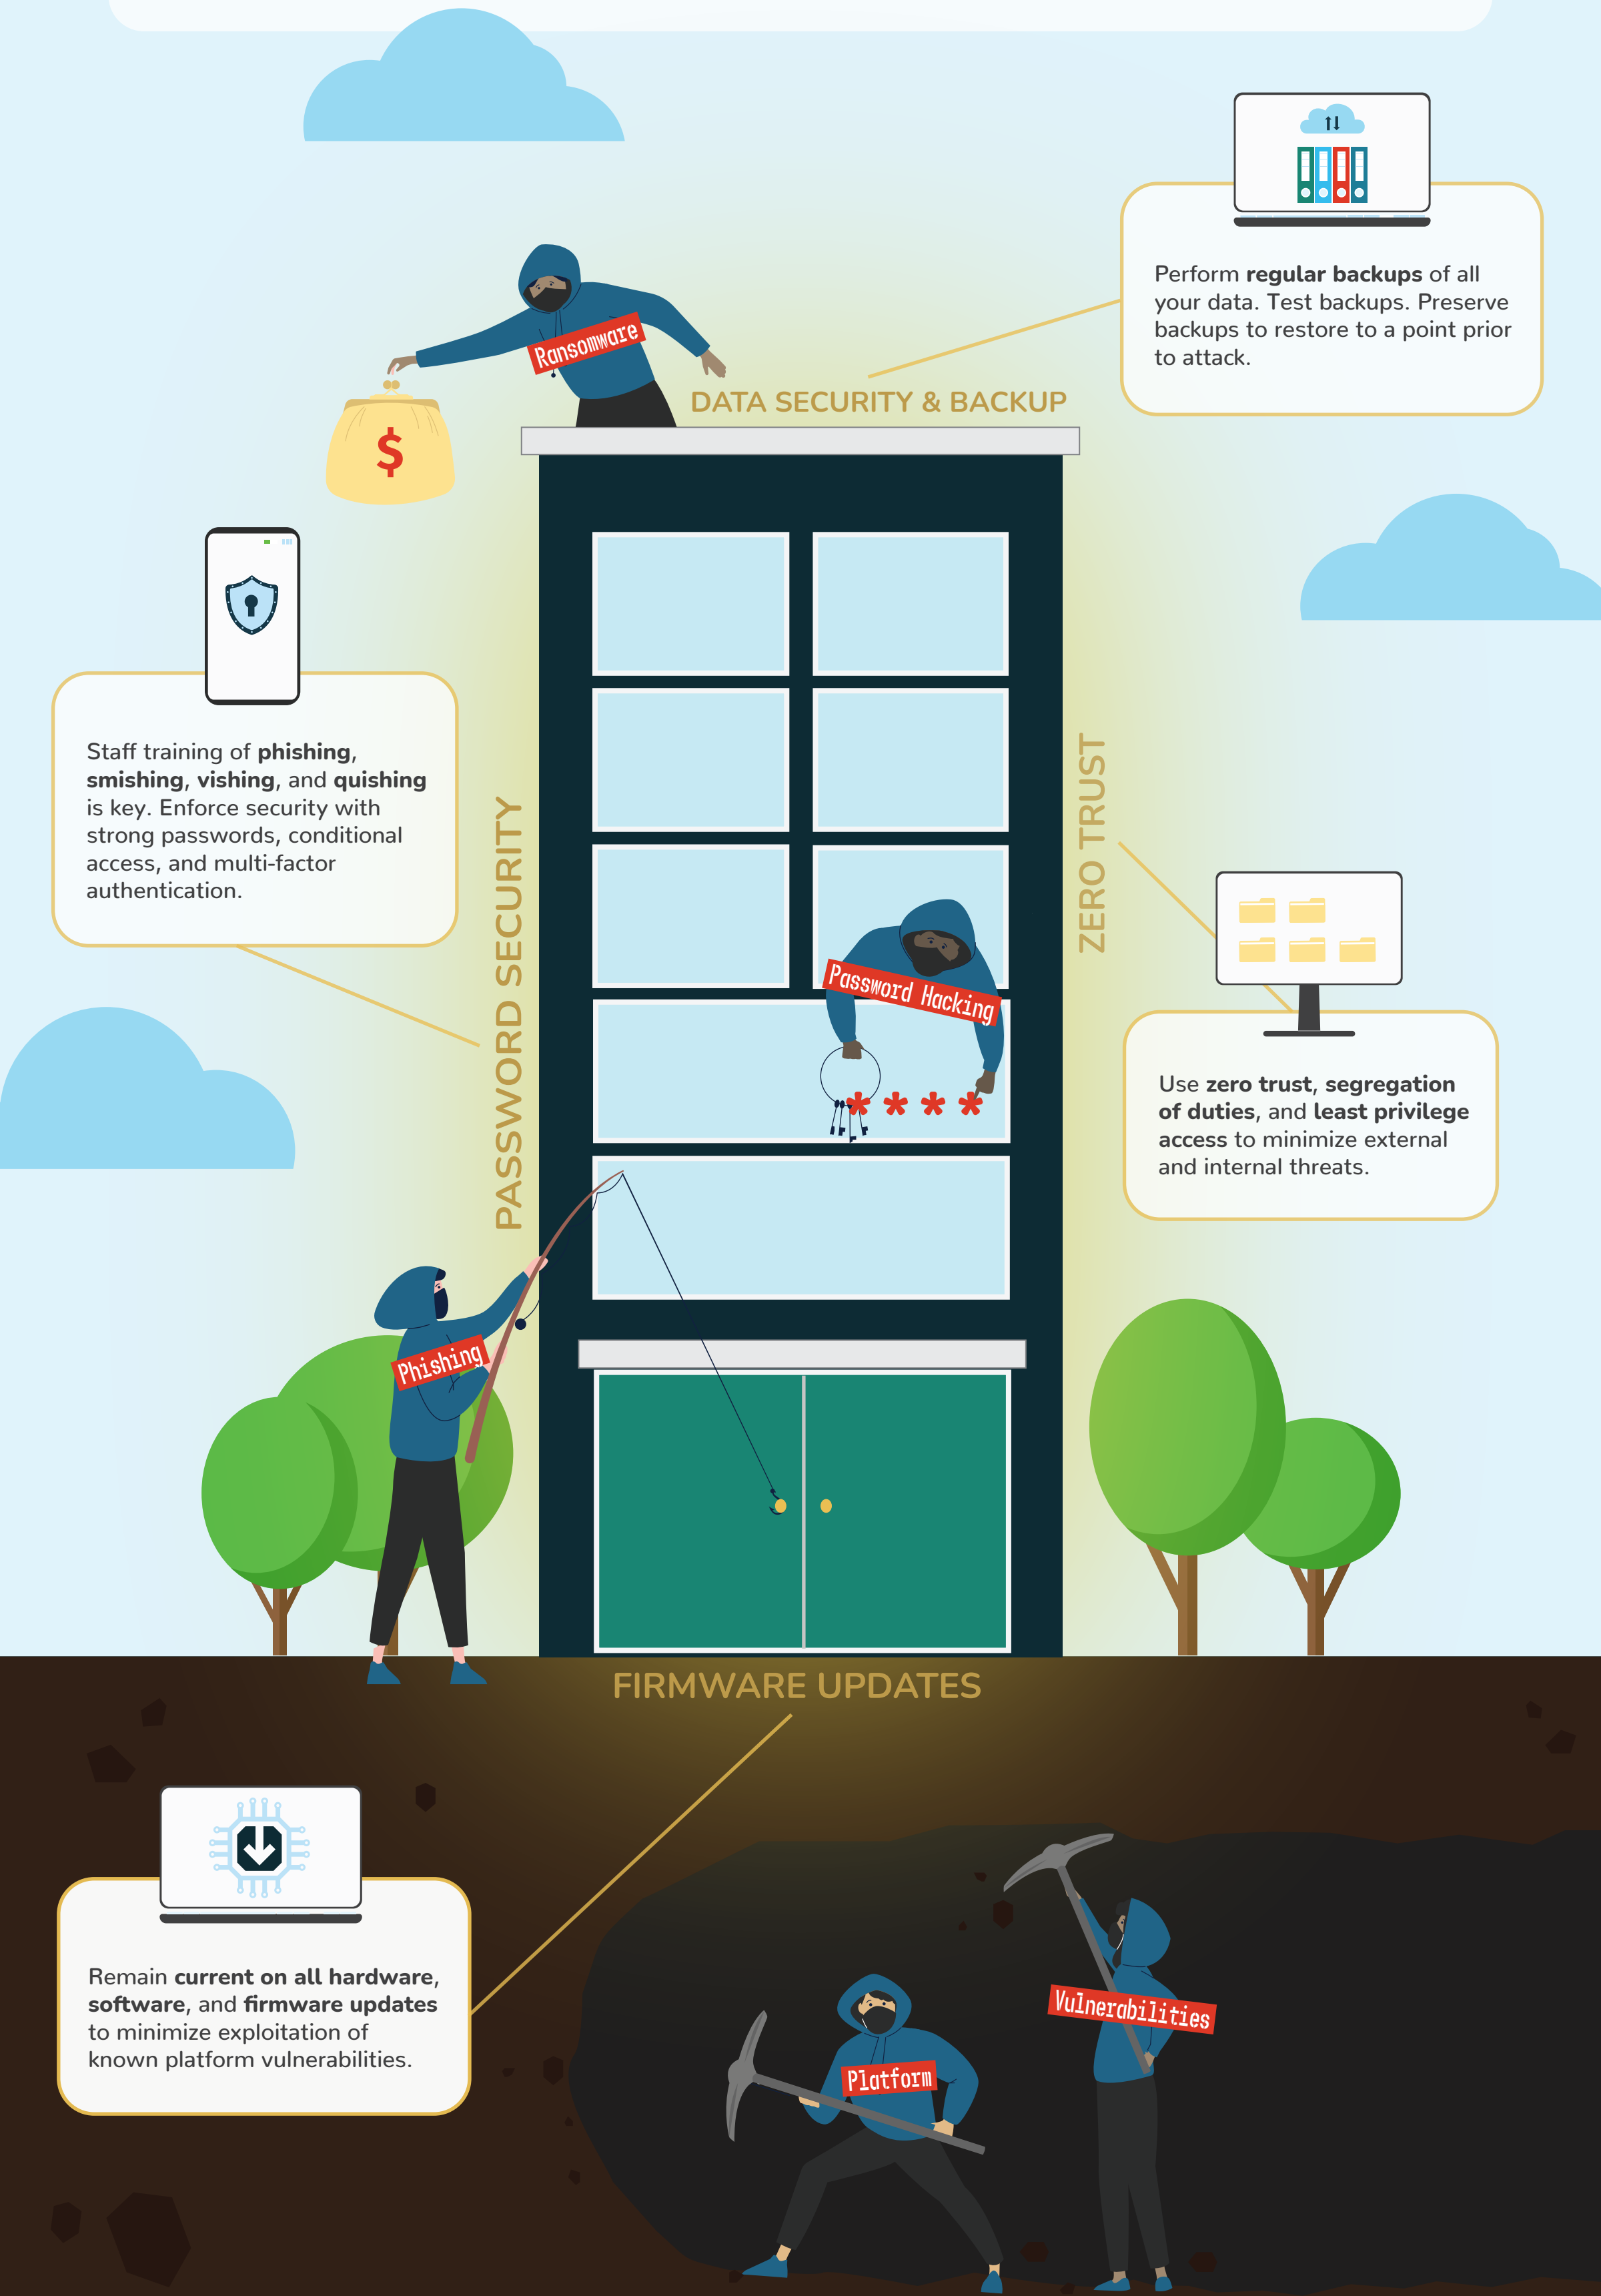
Perform **regular backups** of all your data. Test backups. Preserve backups to restore to a point prior to attack.

Ransomware

DATA SECURITY & BACKUP

$

Staff training of **phishing**, **smishing**, **vishing**, and **quishing** is key. Enforce security with strong passwords, conditional access, and multi-factor authentication.

PASSWORD SECURITY

ZERO TRUST

Password Hacking

Use **zero trust**, **segregation of duties**, and **least privilege access** to minimize external and internal threats.

Phishing

FIRMWARE UPDATES

Remain **current on all hardware**, **software**, and **firmware updates** to minimize exploitation of known platform vulnerabilities.

Vulnerabilities

Platform